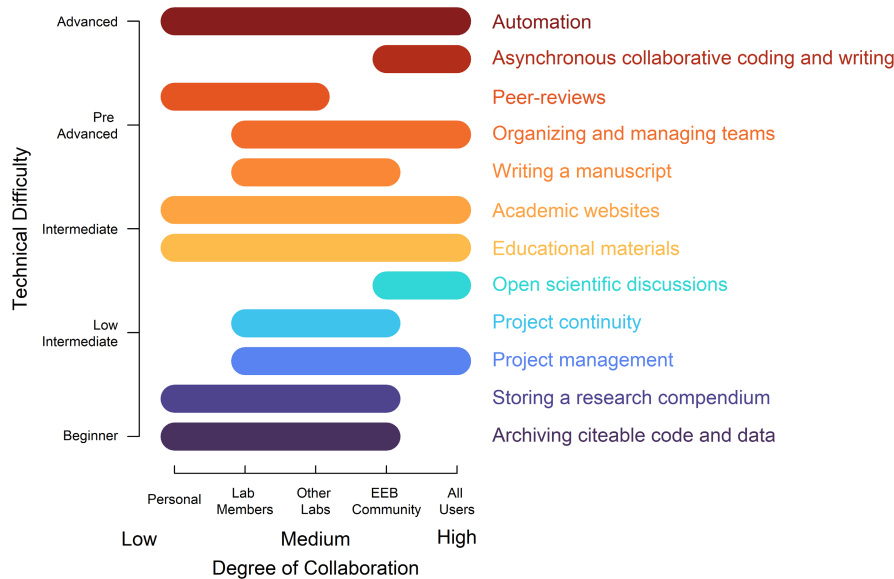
Technical Difficulty

Advanced

Pre Advanced

Intermediate

Low Intermediate

Beginner

Automation
Asynchronous collaborative coding and writing
Peer-reviews
Organizing and managing teams
Writing a manuscript
Academic websites
Educational materials
Open scientific discussions
Project continuity
Project management
Storing a research compendium
Archiving citeable code and data

Personal
Lab Members
Other Labs
EEB Community
All Users

Low
Medium
High

Degree of Collaboration